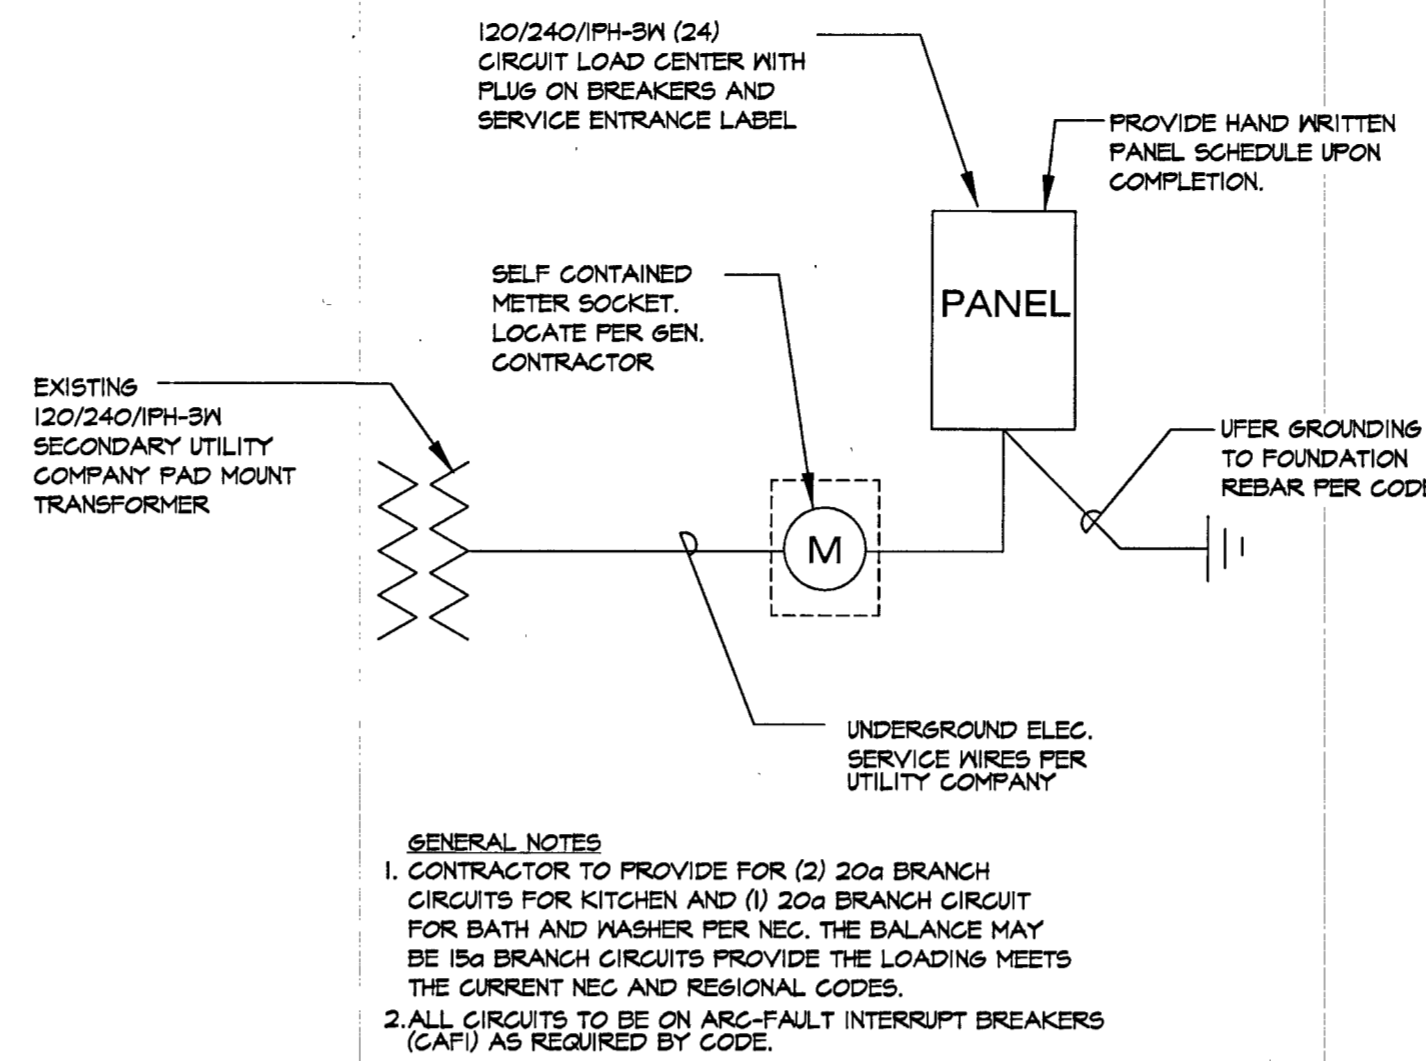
120/240/1PH-3W (24) CIRCUIT LOAD CENTER WITH PLUG ON BREAKERS AND SERVICE ENTRANCE LABEL

PROVIDE HAND WRITTEN PANEL SCHEDULE UPON COMPLETION.

PANEL

SELF CONTAINED METER SOCKET. LOCATE PER GEN. CONTRACTOR

EXISTING 120/240/1PH-3W SECONDARY UTILITY COMPANY PAD MOUNT TRANSFORMER

UFER GROUNDING TO FOUNDATION REBAR PER CODE

M

UNDERGROUND ELEC. SERVICE WIRES PER UTILITY COMPANY

GENERAL NOTES
1. CONTRACTOR TO PROVIDE FOR (2) 20a BRANCH CIRCUITS FOR KITCHEN AND (1) 20a BRANCH CIRCUIT FOR BATH AND WASHER PER NEC. THE BALANCE MAY BE 15a BRANCH CIRCUITS PROVIDE THE LOADING MEETS THE CURRENT NEC AND REGIONAL CODES.
2. ALL CIRCUITS TO BE ON ARC-FAULT INTERRUPT BREAKERS (CAFI) AS REQUIRED BY CODE.